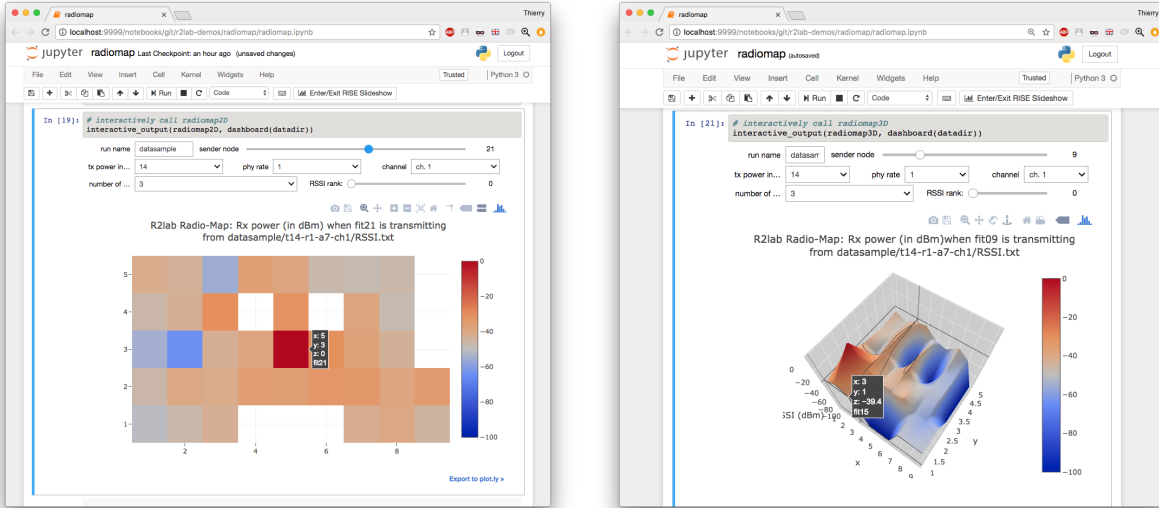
radiomap

Thierry

localhost:9999/notebooks/git/r2lab-demos/radiomap/radiomap.ipynb

jupyter radiomap Last Checkpoint: an hour ago (unsaved changes)

Logout

File Edit View Insert Cell Kernel Widgets Help

Trusted

Python 3

Run

Code

Enter/Exit RISE Slideshow

In [19]: # interactively call radiomap2D
interactive_output(radiomap2D, dashboard(datadir))

run name datasample sender node 21

tx power in... 14 phy rate 1 channel ch. 1

number of ... 3 RSSI rank: 0

R2lab Radio-Map: Rx power (in dBm) when fit21 is transmitting from datasample/t14-r1-a7-ch1/RSSI.txt

5
4
3
2
1

2 4 6 8

x: 5
y: 3
z: 0
fit21

0
−20
−40
−60
−80
−100

Export to plot.ly »

radiomap

Thierry

localhost:9999/notebooks/git/r2lab-demos/radiomap/radiomap.ipynb

jupyter radiomap (autosaved)

Logout

File Edit View Insert Cell Kernel Widgets Help

Trusted

Python 3

Run

Code

Enter/Exit RISE Slideshow

In [21]: # interactively call radiomap3D
interactive_output(radiomap3D, dashboard(datadir))

run name datasam sender node 9

tx power in... 14 phy rate 1 channel ch. 1

number of ... 3 RSSI rank: 0

R2lab Radio-Map: Rx power (in dBm)when fit09 is transmitting from datasample/t14-r1-a7-ch1/RSSI.txt

0
−20
−40
−60
SSI (dBm)−100

x: 3
y: 1
z: −39.4
fit15

1 2 3 4 5 6 7 8 9
x

5 4.5 4 3.5 3 2.5 2 1.5 1
y

0
−20
−40
−60
−80
−100